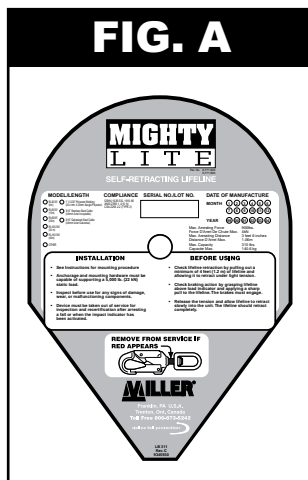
FIG. A

MIGHTY
LITE

SELF-RETRACTING LIFELINE

MODEL/LENGTH

COMPLIANCE

SERIAL NO./LOT NO.

DATE OF MANUFACTURE

MONTH

YEAR

INSTALLATION

• See instructions for mounting procedure

• Anchorage and mounting hardware must be capable of supporting a 5,000 lb. (22 kN) static load.

• Inspect before use for any signs of damage, wear, or malfunctioning components.

• Device must be taken out of service for inspection and recertification after arresting a fall or when the impact indicator has been activated.

BEFORE USING

• Check lifeline retraction by pulling out a minimum of 4 feet (1.2 m) of lifeline and allowing it to retract under light tension.

• Check braking action by grasping lifeline above load indicator and applying a sharp pull to the lifeline. The brakes must engage.

• Release the tension and allow lifeline to retract slowly into the unit. The lifeline should retract completely.

REMOVE FROM SERVICE IF RED APPEARS

MILLER

Franklin, PA U.S.A.
Toronto, Ont. Canada
Toll Free 800-873-5242